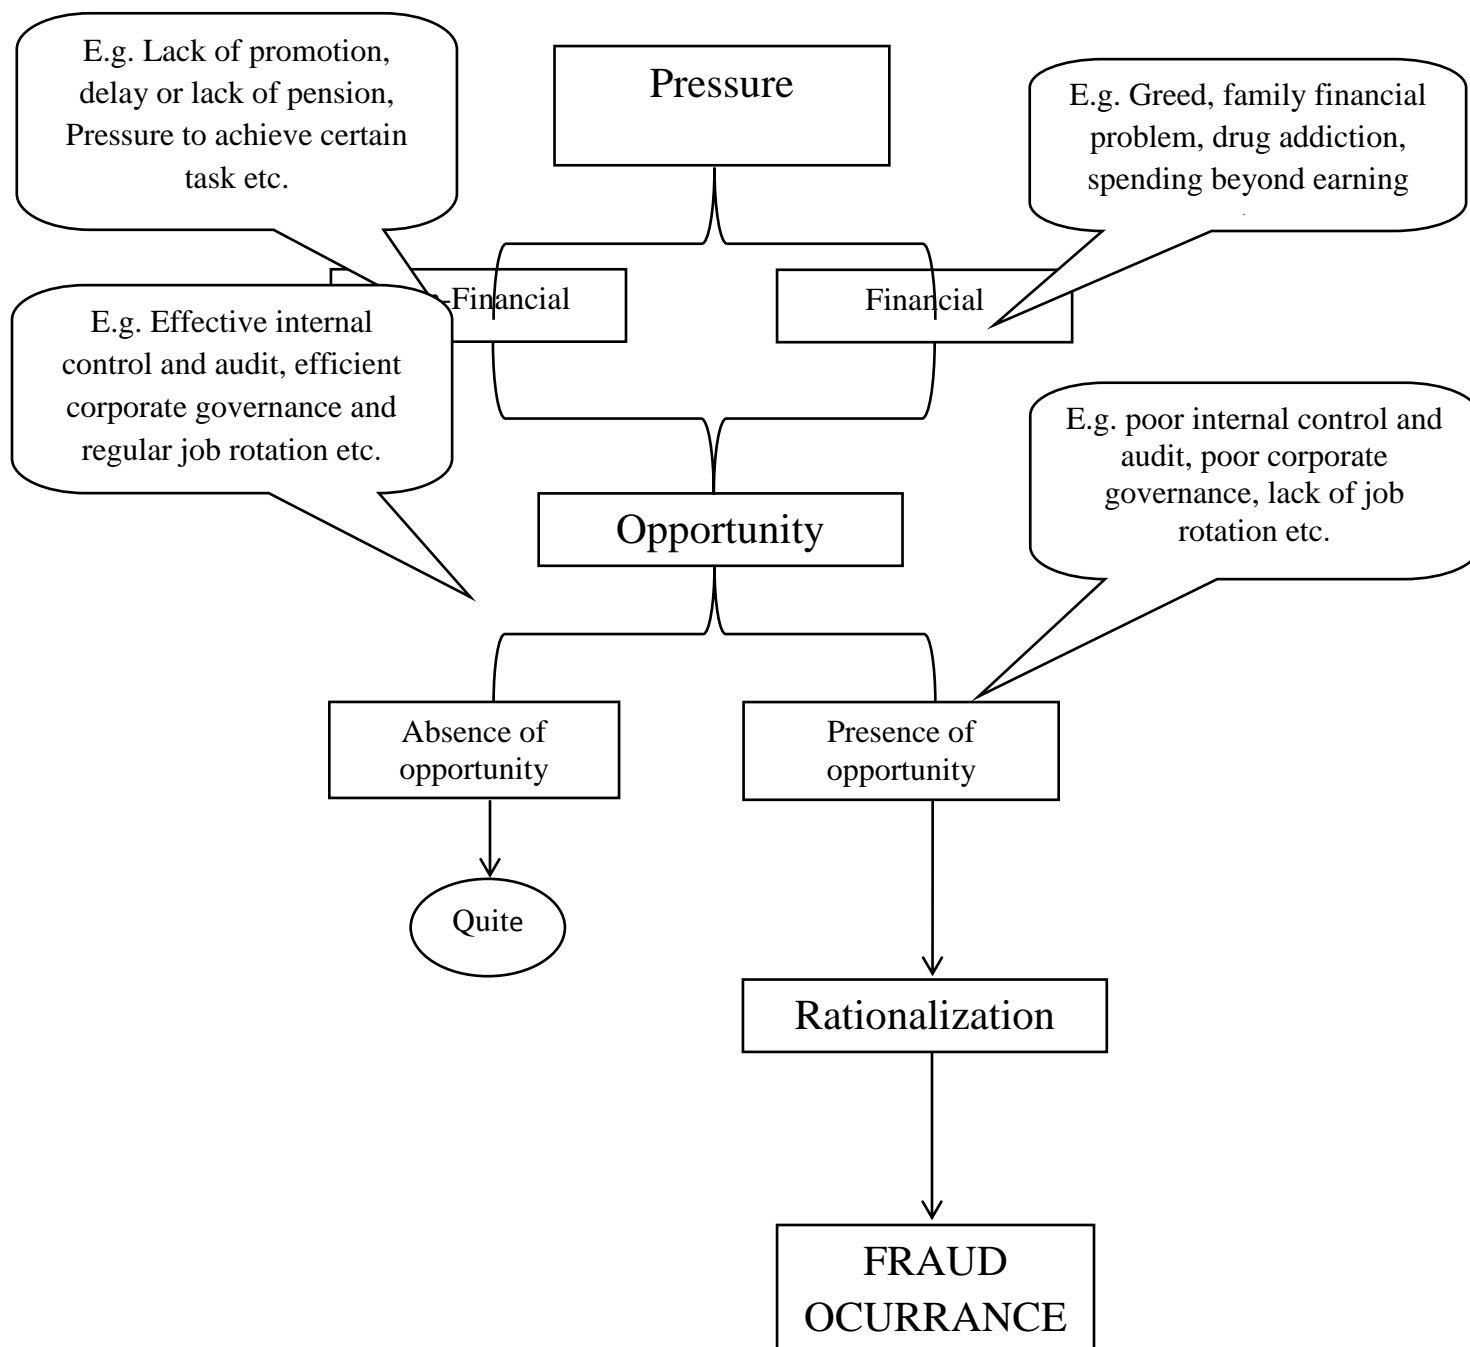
E.g. Lack of promotion, delay or lack of pension, Pressure to achieve certain task etc.

Pressure

E.g. Greed, family financial problem, drug addiction, spending beyond earning

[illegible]-Financial

Financial

E.g. Effective internal control and audit, efficient corporate governance and regular job rotation etc.

E.g. poor internal control and audit, poor corporate governance, lack of job rotation etc.

Opportunity

Absence of opportunity

Presence of opportunity

Quite

Rationalization

FRAUD OCURRANCE